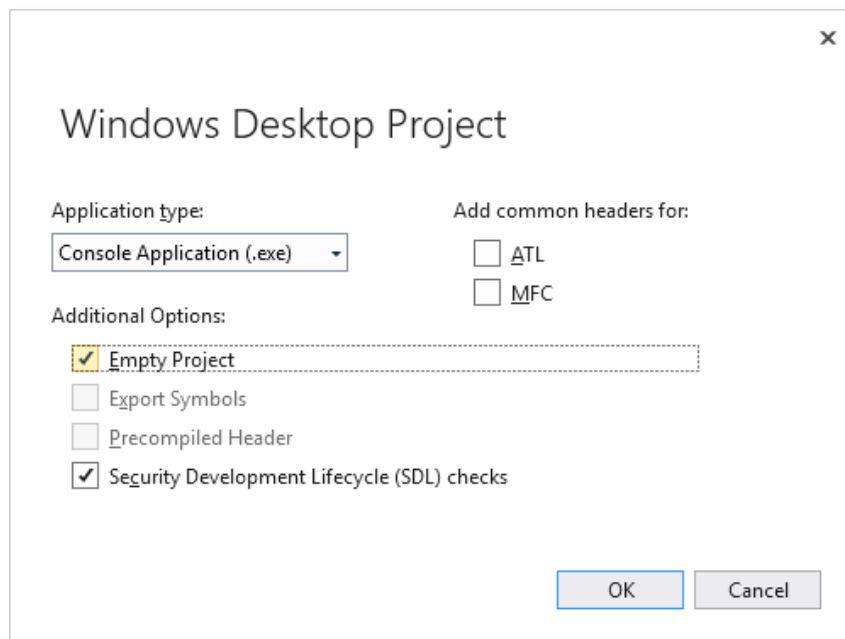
×

Windows Desktop Project

Application type:

Console Application (.exe)

Add common headers for:

ATL

MFC

Additional Options:

✓ Empty Project

Export Symbols

Precompiled Header

✓ Security Development Lifecycle (SDL) checks

OK

Cancel